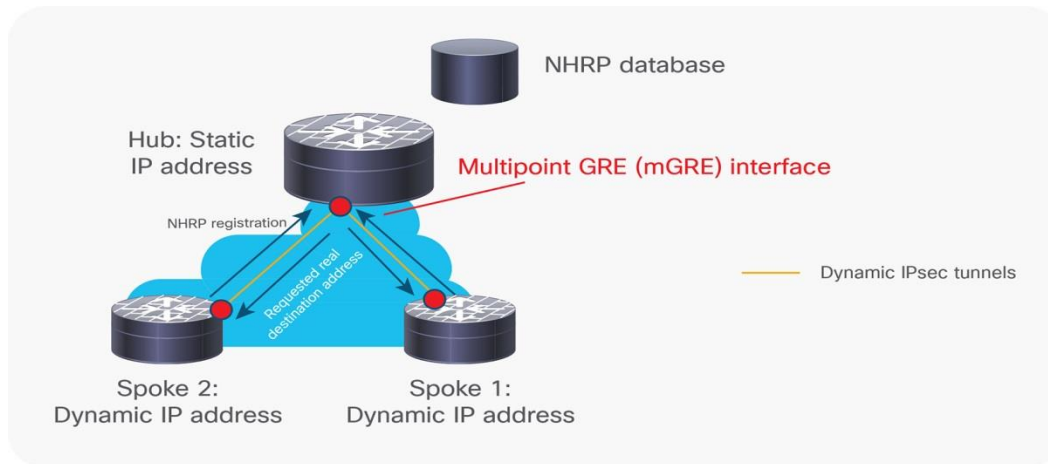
NHRP database

Hub: Static IP address

Multipoint GRE (mGRE) interface

NHRP registration

Requested real destination address

Dynamic IPsec tunnels

Spoke 2: Dynamic IP address

Spoke 1: Dynamic IP address